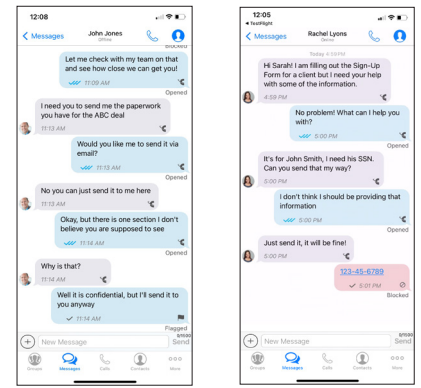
12:08

< Messages John Jones Online

Blocked

Let me check with my team on that and see how close we can get you!
11:09 AM
Opened

I need you to send me the paperwork you have for the ABC deal
11:13 AM

Would you like me to send it via email?
11:13 AM
Opened

No you can just send it to me here
11:13 AM

Okay, but there is one section I don't believe you are supposed to see
11:14 AM
Opened

Why is that?
11:14 AM

Well it is confidential, but I'll send it to you anyway
11:14 AM
Flagged

+ New Message Send

Groups Messages Calls Contacts More

12:05
◂ TestFlight

< Messages Rachel Lyons Online

Today 4:59 PM

Hi Sarah! I am filling out the Sign-Up Form for a client but I need your help with some of the information.
4:59 PM

No problem! What can I help you with?
5:00 PM
Opened

It's for John Smith, I need his SSN. Can you send that my way?
5:00 PM

I don't think I should be providing that information
5:00 PM
Opened

Just send it, it will be fine!
5:00 PM

123-45-6789
5:01 PM
Blocked

+ New Message Send

Groups Messages Calls Contacts More